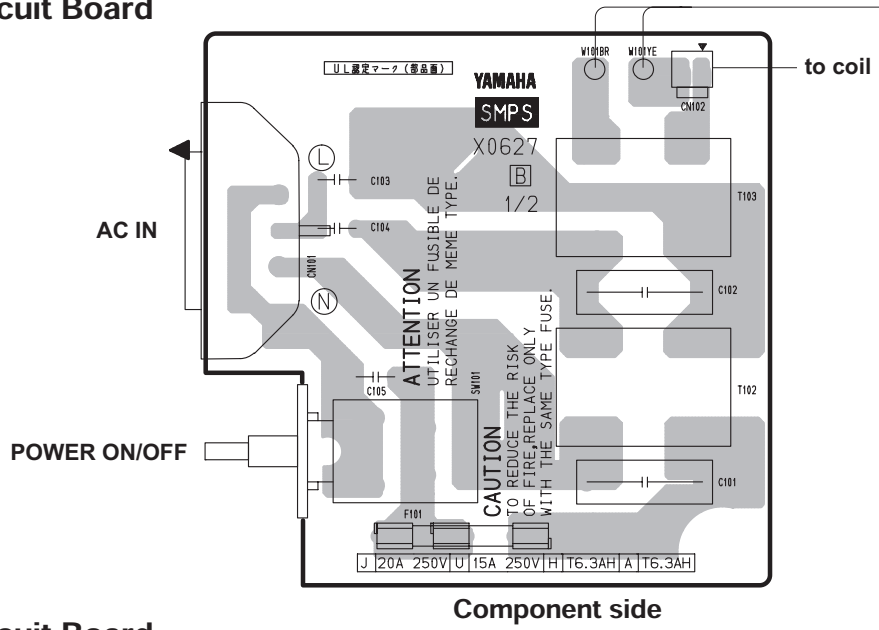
cuit Board

W101BR W101YE

to coil

CN102

UL認定マーク(部品面)

YAMAHA

SMPS

X0627

B

1/2

T103

AC IN

L

C103

C104

CN101

N

ATTENTION
UTILISER UN FUSIBLE DE
RECHANGE DE MEME TYPE.

C102

C105

SW101

T102

CAUTION
TO REDUCE THE RISK
OF FIRE,REPLACE ONLY
WITH THE SAME TYPE FUSE.

POWER ON/OFF

C101

F101

| J | 20A 250V | U | 15A 250V | H | T6.3AH | A | T6.3AH |
|---|---|---|---|---|---|---|---|

Component side

cuit Board